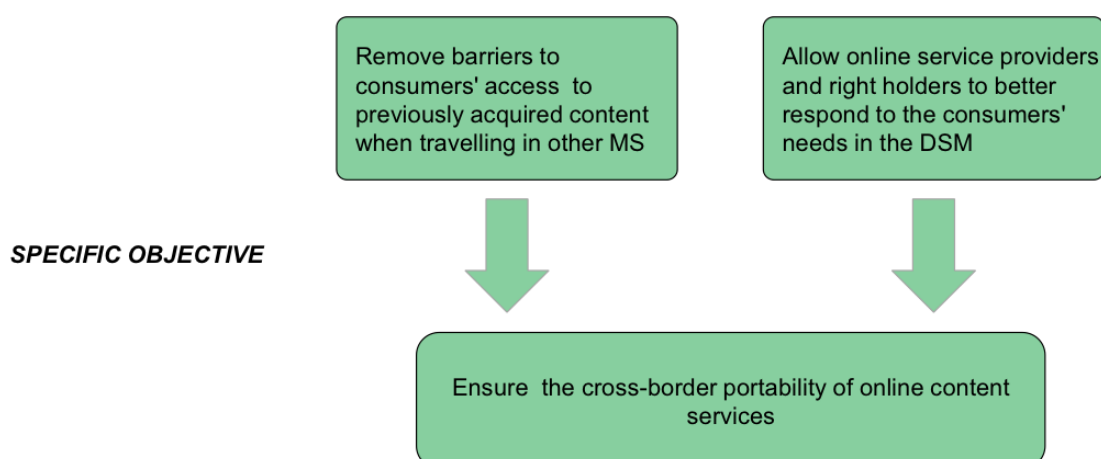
Remove barriers to consumers' access to previously acquired content when travelling in other MS

Allow online service providers and right holders to better respond to the consumers' needs in the DSM

SPECIFIC OBJECTIVE

Ensure the cross-border portability of online content services